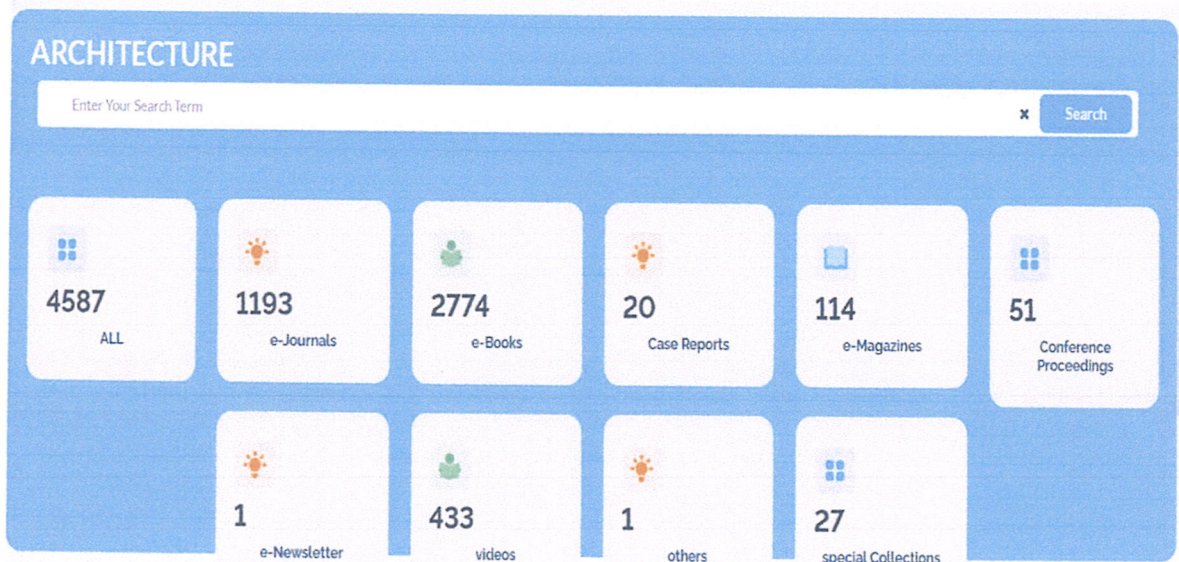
ARCHITECTURE

Enter Your Search Term

×

Search

4587
ALL

1193
e-Journals

2774
e-Books

20
Case Reports

114
e-Magazines

51
Conference Proceedings

1
e-Newsletter

433
videos

1
others

27
special Collections